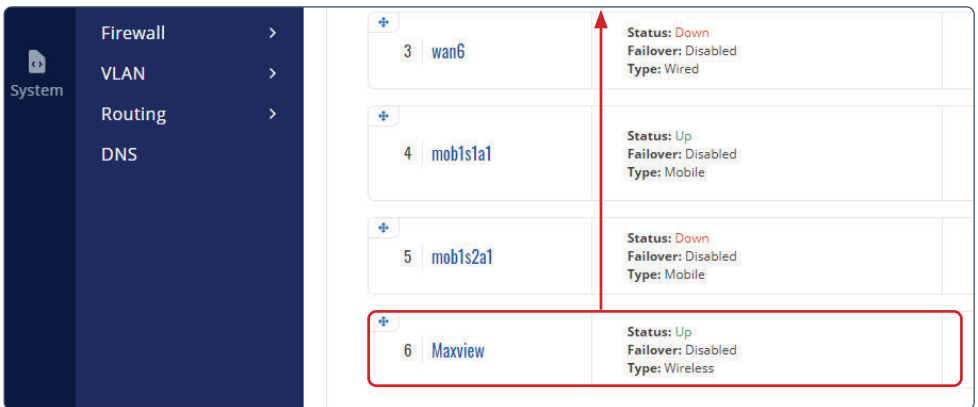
System

Firewall >
VLAN >
Routing >
DNS

3 wan6
Status: Down
Failover: Disabled
Type: Wired

4 mob1s1a1
Status: Up
Failover: Disabled
Type: Mobile

5 mob1s2a1
Status: Down
Failover: Disabled
Type: Mobile

6 Maxview
Status: Up
Failover: Disabled
Type: Wireless